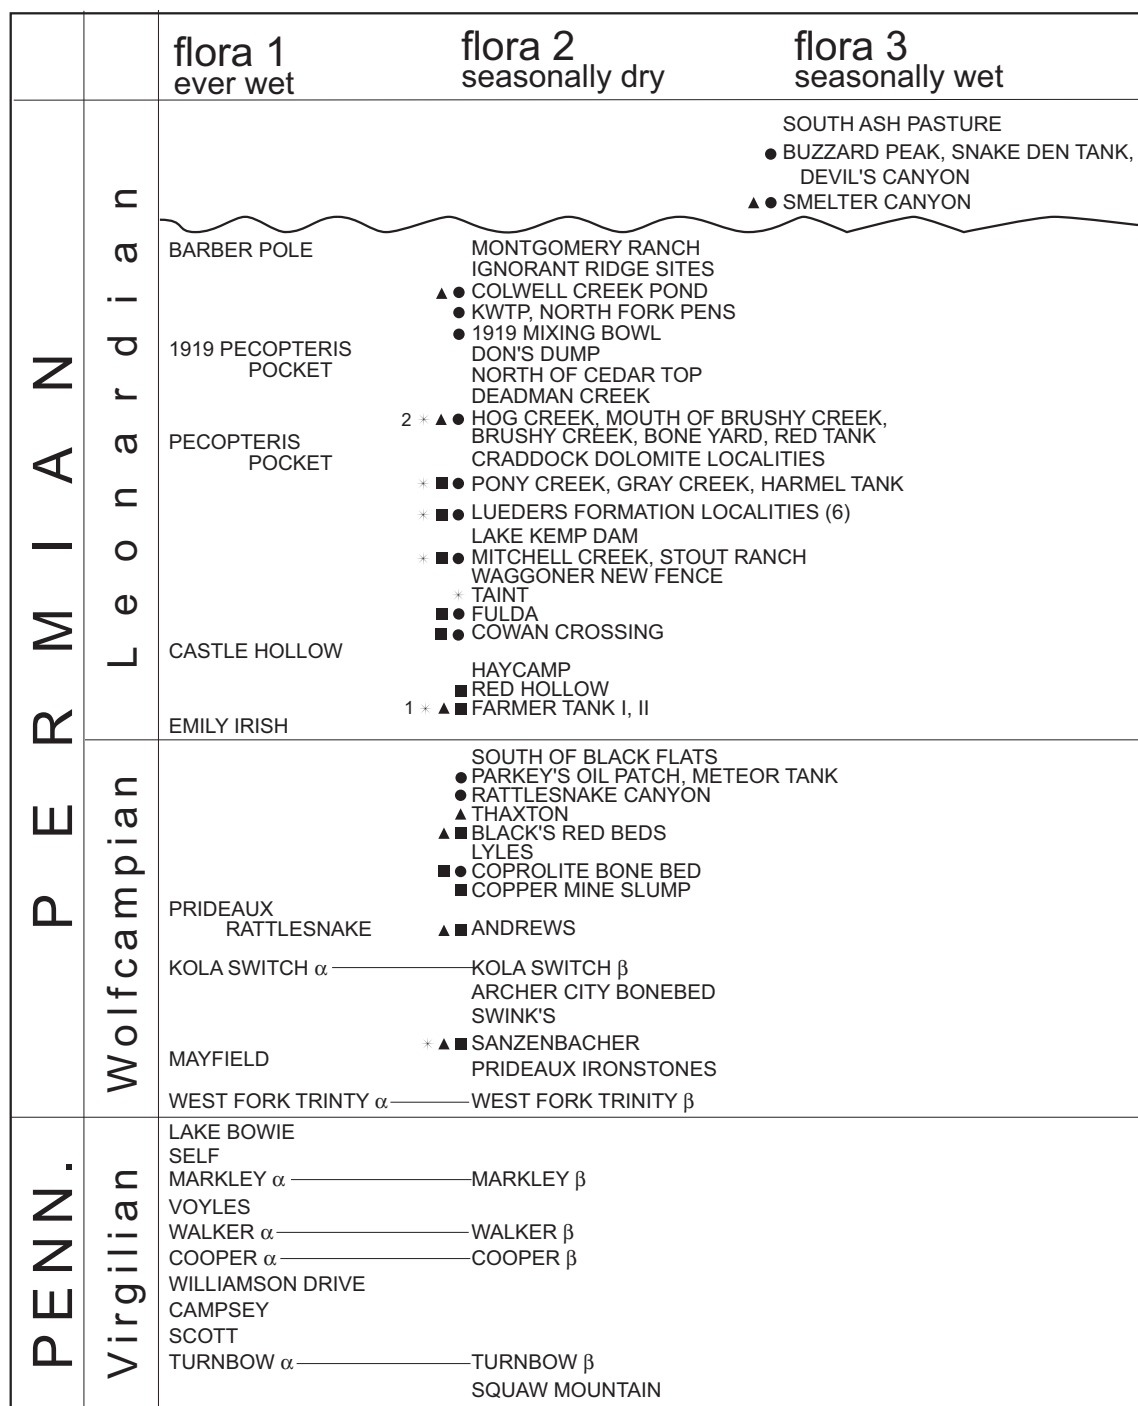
flora 1
ever wet

flora 2
seasonally dry

flora 3
seasonally wet

PERMIAN

Leonardian

SOUTH ASH PASTURE
● BUZZARD PEAK, SNAKE DEN TANK, DEVIL'S CANYON
▲● SMELTER CANYON

BARBER POLE
MONTGOMERY RANCH
IGNORANT RIDGE SITES
▲● COLWELL CREEK POND
● KWTP, NORTH FORK PENS
● 1919 MIXING BOWL
1919 PECOPTERIS POCKET
DON'S DUMP
NORTH OF CEDAR TOP
DEADMAN CREEK
2 ✳ ▲● HOG CREEK, MOUTH OF BRUSHY CREEK, BRUSHY CREEK, BONE YARD, RED TANK
PECOPTERIS POCKET
CRADDOCK DOLOMITE LOCALITIES
✳ ■● PONY CREEK, GRAY CREEK, HARMEL TANK
✳ ■● LUEDERS FORMATION LOCALITIES (6)
LAKE KEMP DAM
✳ ■● MITCHELL CREEK, STOUT RANCH
WAGGONER NEW FENCE
✳ TAINT
■● FULDA
■● COWAN CROSSING
CASTLE HOLLOW
HAYCAMP
■ RED HOLLOW
1 ✳ ▲■ FARMER TANK I, II
EMILY IRISH

Wolfcampian

SOUTH OF BLACK FLATS
● PARKEY'S OIL PATCH, METEOR TANK
● RATTLESNAKE CANYON
▲ THAXTON
▲■ BLACK'S RED BEDS
LYLES
■● COPROLITE BONE BED
■ COPPER MINE SLUMP
PRIDEAUX RATTLESNAKE
▲■ ANDREWS
KOLA SWITCH $\alpha$ — KOLA SWITCH $\beta$
ARCHER CITY BONEBED
SWINK'S
✳ ▲■ SANZENBACHER
MAYFIELD
PRIDEAUX IRONSTONES
WEST FORK TRINITY $\alpha$ — WEST FORK TRINITY $\beta$

PENN.

Virgilian

LAKE BOWIE
SELF
MARKLEY $\alpha$ — MARKLEY $\beta$
VOYLES
WALKER $\alpha$ — WALKER $\beta$
COOPER $\alpha$ — COOPER $\beta$
WILLIAMSON DRIVE
CAMPSEY
SCOTT
TURNBOW $\alpha$ — TURNBOW $\beta$
SQUAW MOUNTAIN